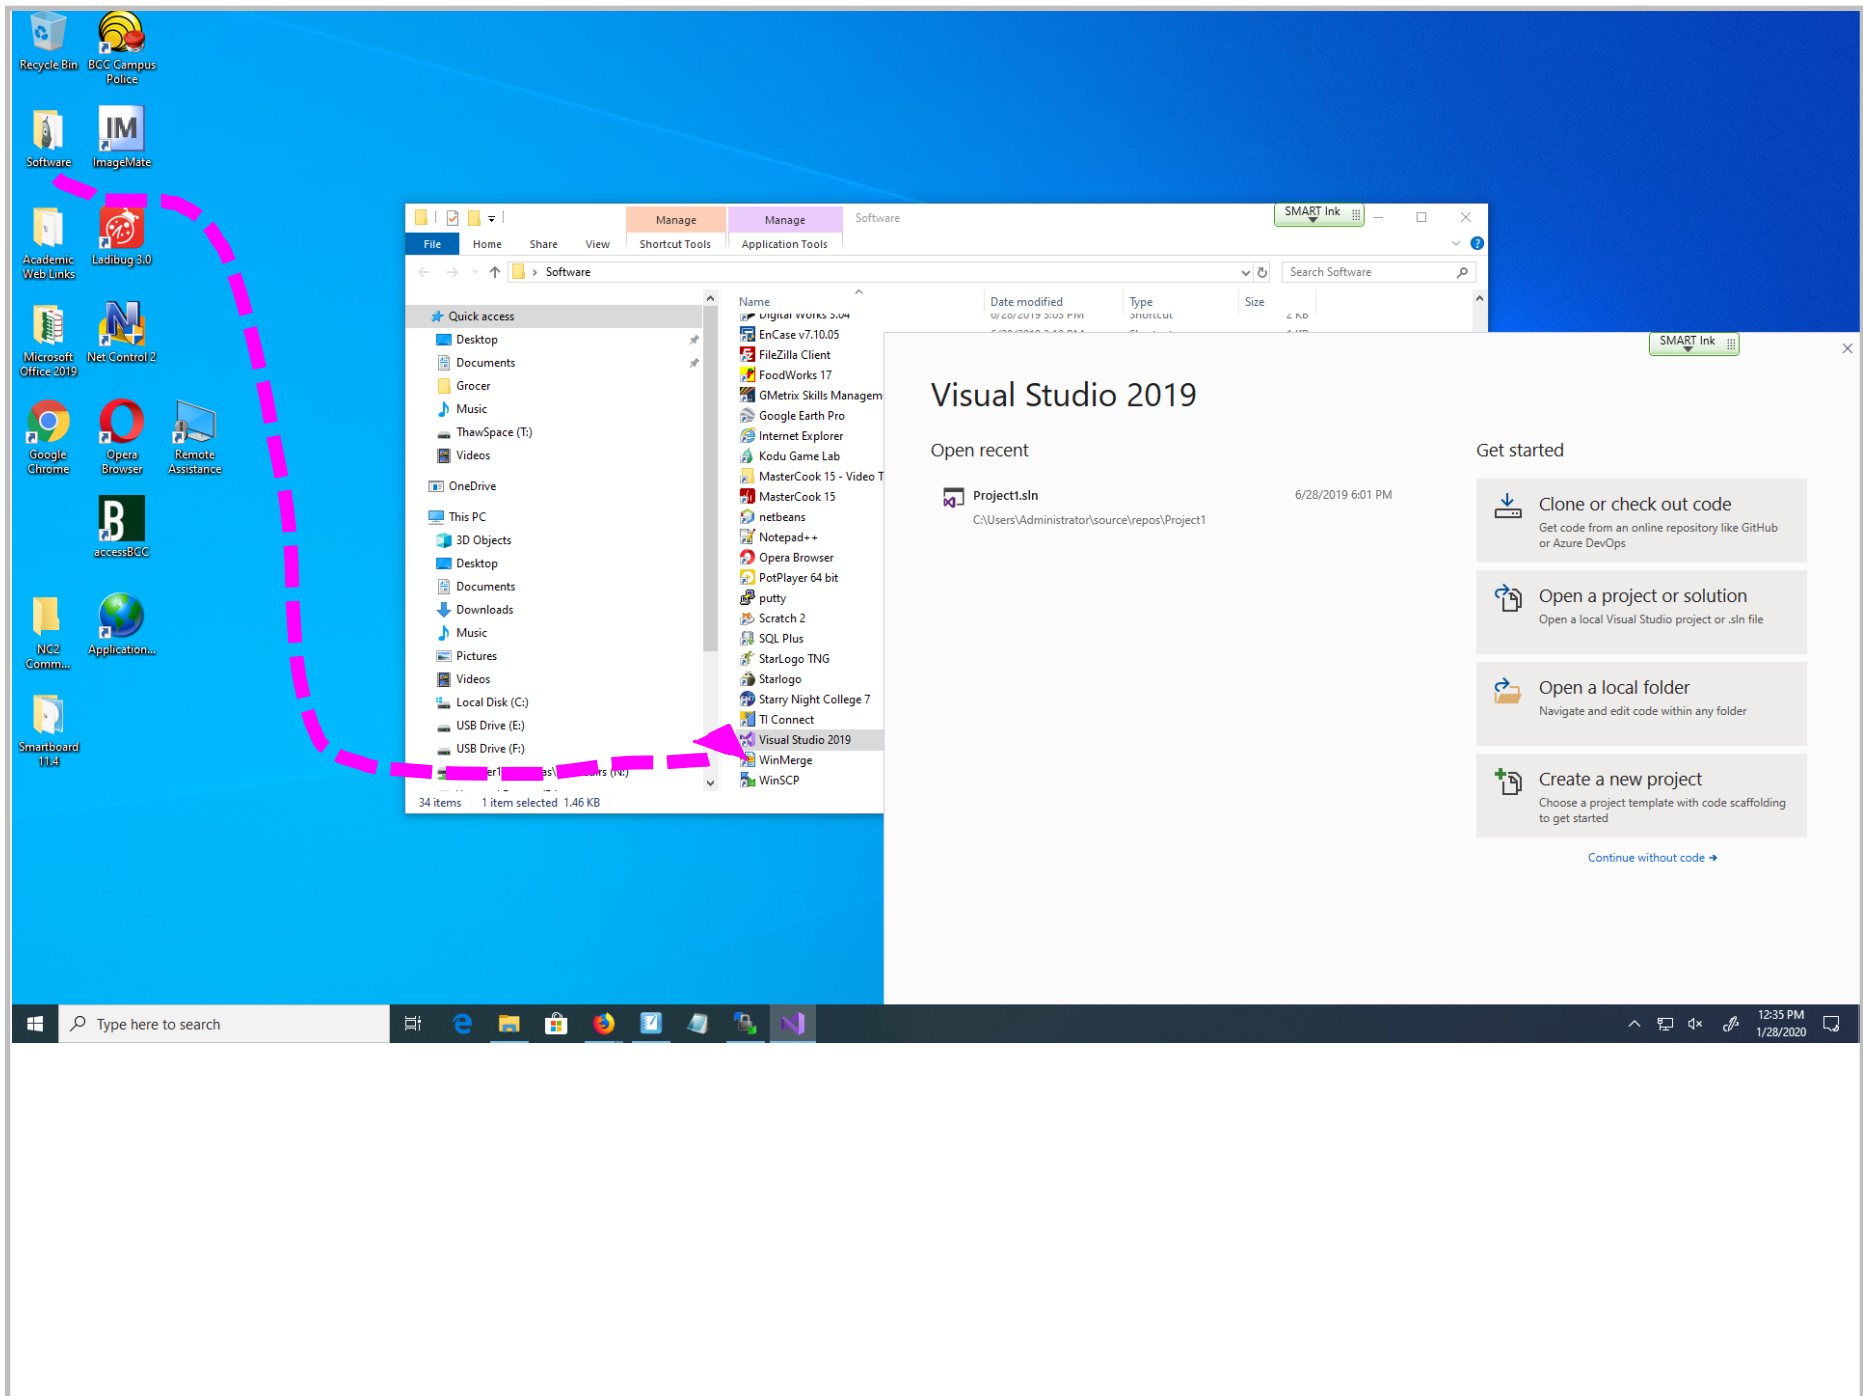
Recycle Bin
BCC Campus Police
Software
ImageMate
Academic Web Links
Ladibug 3.0
Microsoft Office 2019
Net Control 2
Google Chrome
Opera Browser
Remote Assistance
accessBCC
NC2 Comm...
Application...
Smartboard 11.4

Manage
Manage
Software
SMART Ink
File
Home
Share
View
Shortcut Tools
Application Tools
Software
Search Software
Quick access
Desktop
Documents
Grocer
Music
ThawSpace (T:)
Videos
OneDrive
This PC
3D Objects
Desktop
Documents
Downloads
Music
Pictures
Videos
Local Disk (C:)
USB Drive (E:)
USB Drive (F:)
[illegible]
34 items
1 item selected 1.46 KB

| Name | Date modified | Type | Size |
|---|---|---|---|
| Digital Works 3.04 | 6/28/2019 3:05 PM | Shortcut | 2 KB |
| EnCase v7.10.05 | | | |
| FileZilla Client | | | |
| FoodWorks 17 | | | |
| GMetrix Skills Managem | | | |
| Google Earth Pro | | | |
| Internet Explorer | | | |
| Kodu Game Lab | | | |
| MasterCook 15 - Video T | | | |
| MasterCook 15 | | | |
| netbeans | | | |
| Notepad++ | | | |
| Opera Browser | | | |
| PotPlayer 64 bit | | | |
| putty | | | |
| Scratch 2 | | | |
| SQL Plus | | | |
| StarLogo TNG | | | |
| Starlogo | | | |
| Starry Night College 7 | | | |
| TI Connect | | | |
| Visual Studio 2019 | | | |
| WinMerge | | | |
| WinSCP | | | |

SMART Ink
Visual Studio 2019
Open recent
Project1.sln
C:\Users\Administrator\source\repos\Project1
6/28/2019 6:01 PM
Get started
Clone or check out code
Get code from an online repository like GitHub or Azure DevOps
Open a project or solution
Open a local Visual Studio project or .sln file
Open a local folder
Navigate and edit code within any folder
Create a new project
Choose a project template with code scaffolding to get started
Continue without code →

Type here to search
12:35 PM
1/28/2020